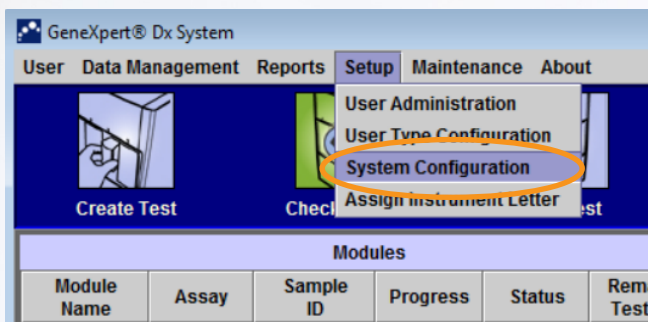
GeneXpert® Dx System

User Data Management Reports Setup Maintenance About

User Administration
User Type Configuration
System Configuration
Assign Instrument Letter

Create Test
Checl
est

Modules

| Module Name | Assay | Sample ID | Progress | Status | Rem Test |
|---|---|---|---|---|---|